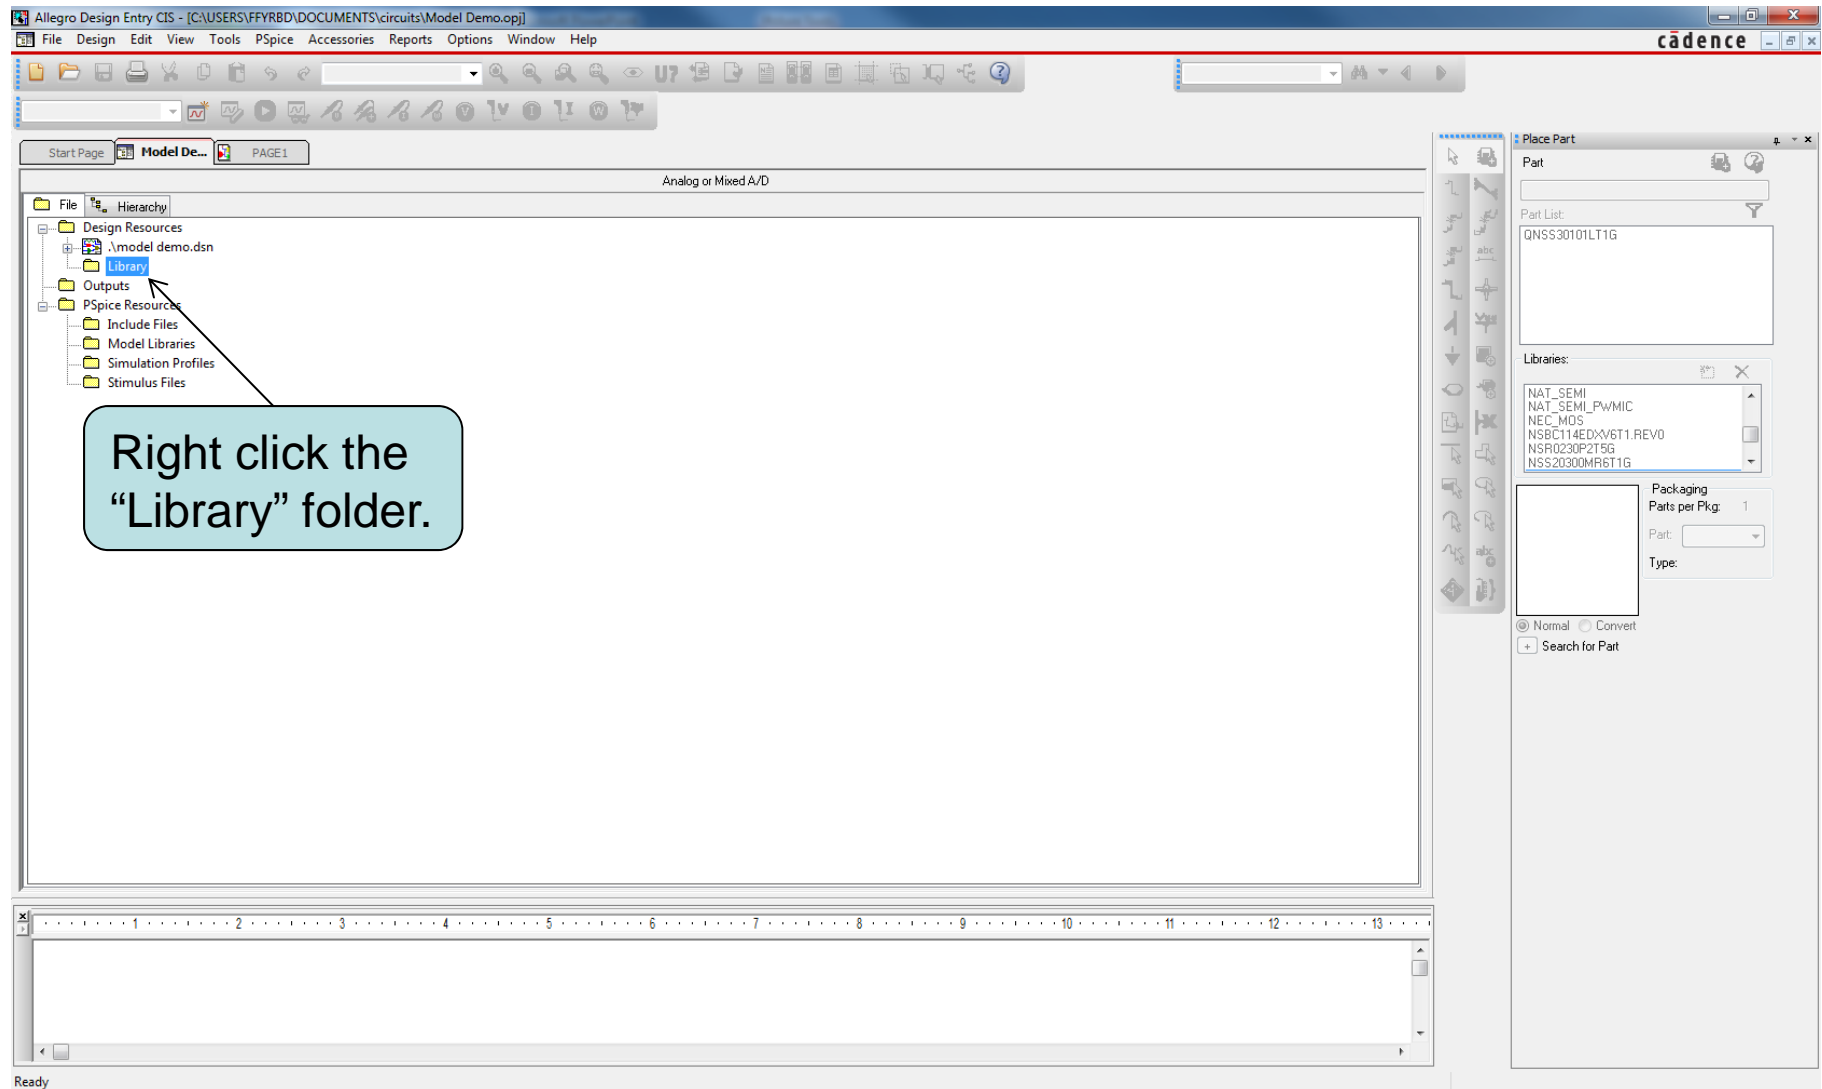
Allegro Design Entry CIS - [C:\USERS\FFYRBD\DOCUMENTS\circuits\Model Demo.opj]

File Design Edit View Tools PSpice Accessories Reports Options Window Help

cādence

Start Page | Model De... | PAGE1

Analog or Mixed A/D

File | Hierarchy

Design Resources
.\model demo.dsn
Library
Outputs
PSpice Resources
Include Files
Model Libraries
Simulation Profiles
Stimulus Files

Right click the "Library" folder.

Place Part

Part

Part List:

QNSS30101LT1G

Libraries:

NAT_SEMI
NAT_SEMI_PWMIC
NEC_MOS
NSBC114EDXV6T1.REV0
NSR0230P2T5G
NSS20300MR6T1G

Packaging
Parts per Pkg: 1
Part:
Type:

Normal Convert

Search for Part

1 2 3 4 5 6 7 8 9 10 11 12 13

Ready